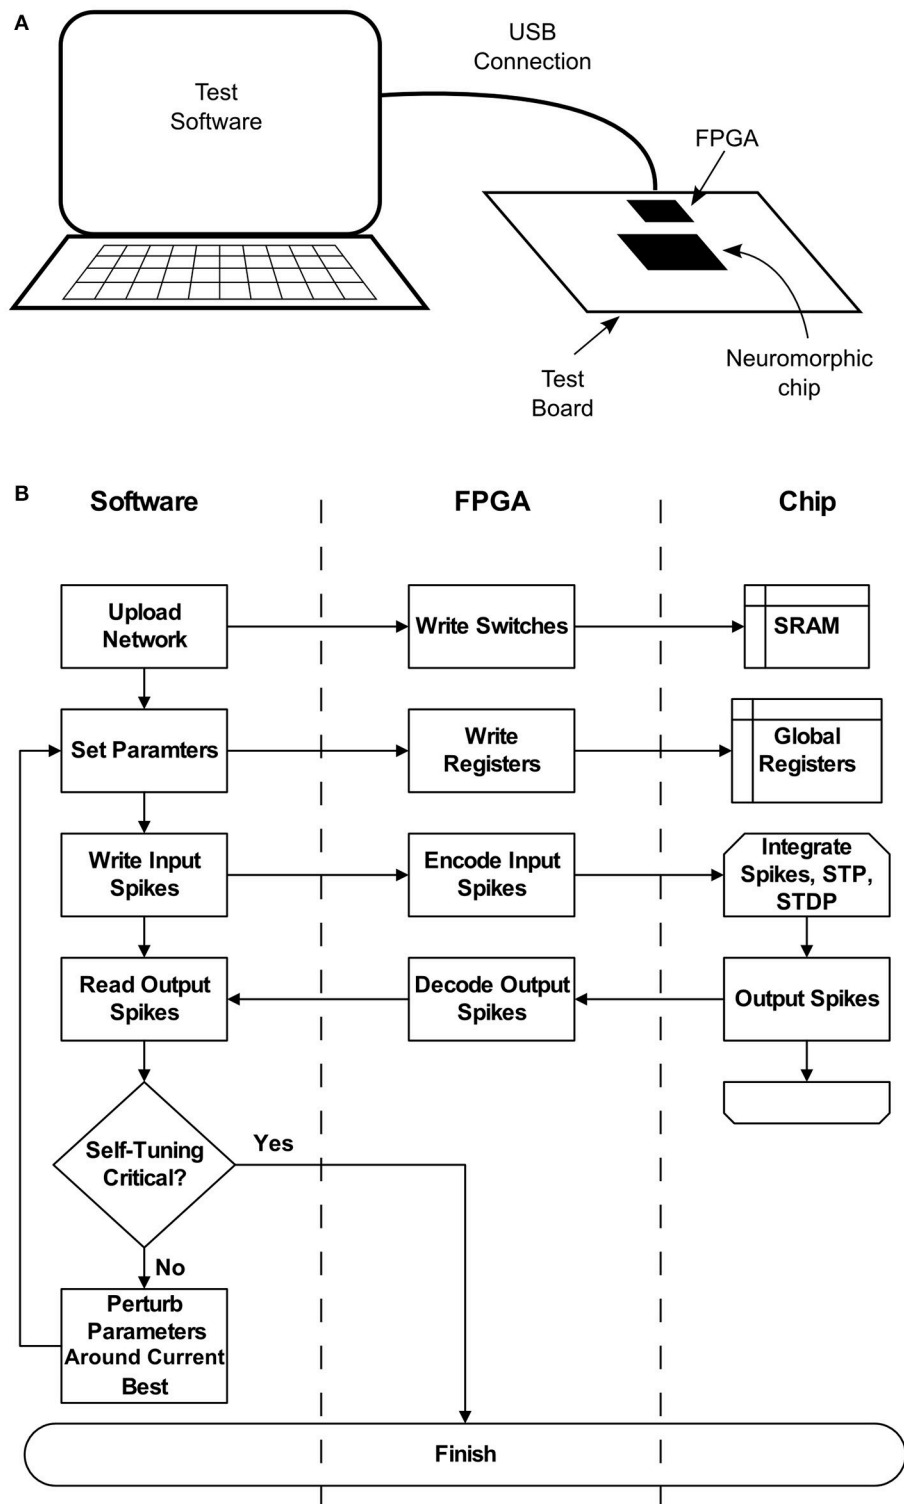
A

Test Software

USB Connection

FPGA

Neuromorphic chip

Test Board

B

Software

FPGA

Chip

Upload Network

Write Switches

SRAM

Set Paramters

Write Registers

Global Registers

Write Input Spikes

Encode Input Spikes

Integrate Spikes, STP, STDP

Read Output Spikes

Decode Output Spikes

Output Spikes

Self-Tuning Critical?

Yes

No

Perturb Parameters Around Current Best

Finish